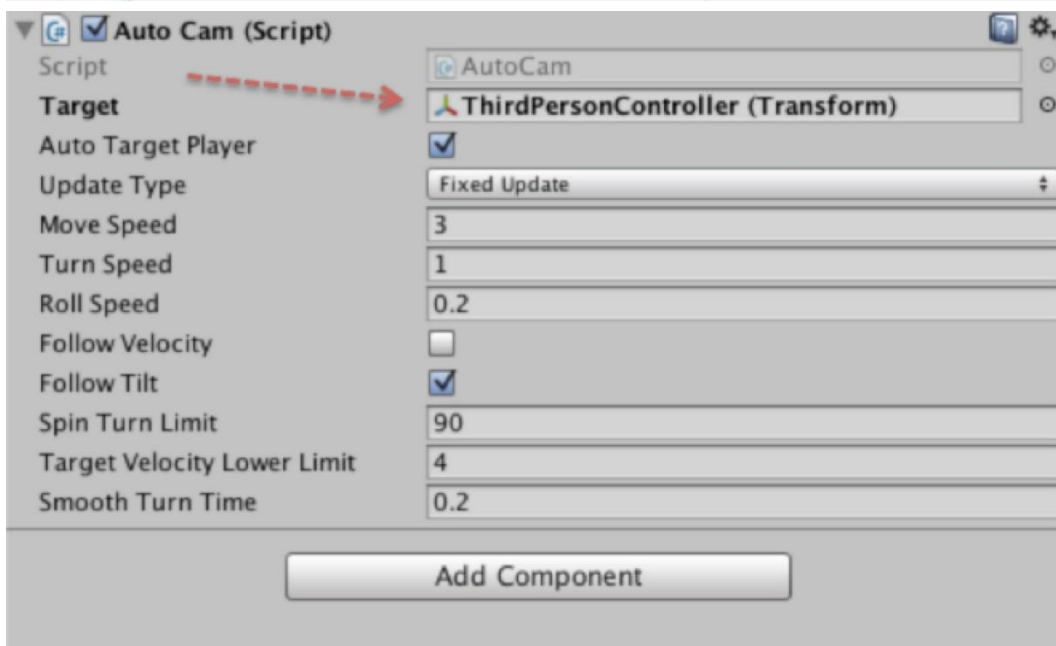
Auto Cam (Script)

| | |
|---|---|
| Script | AutoCam |
| Target | ThirdPersonController (Transform) |
| Auto Target Player | ☑ |
| Update Type | Fixed Update |
| Move Speed | 3 |
| Turn Speed | 1 |
| Roll Speed | 0.2 |
| Follow Velocity | ☐ |
| Follow Tilt | ☑ |
| Spin Turn Limit | 90 |
| Target Velocity Lower Limit | 4 |
| Smooth Turn Time | 0.2 |

Add Component